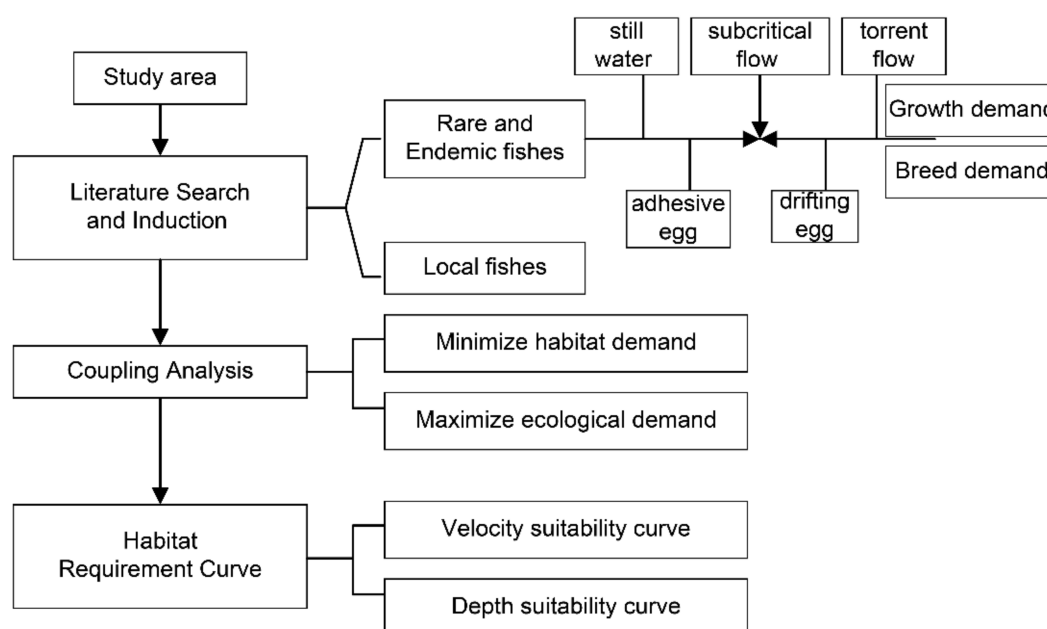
Study area

Literature Search and Induction

Rare and Endemic fishes

Local fishes

still water

subcritical flow

torrent flow

adhesive egg

drifting egg

Growth demand

Breed demand

Coupling Analysis

Minimize habitat demand

Maximize ecological demand

Habitat Requirement Curve

Velocity suitability curve

Depth suitability curve